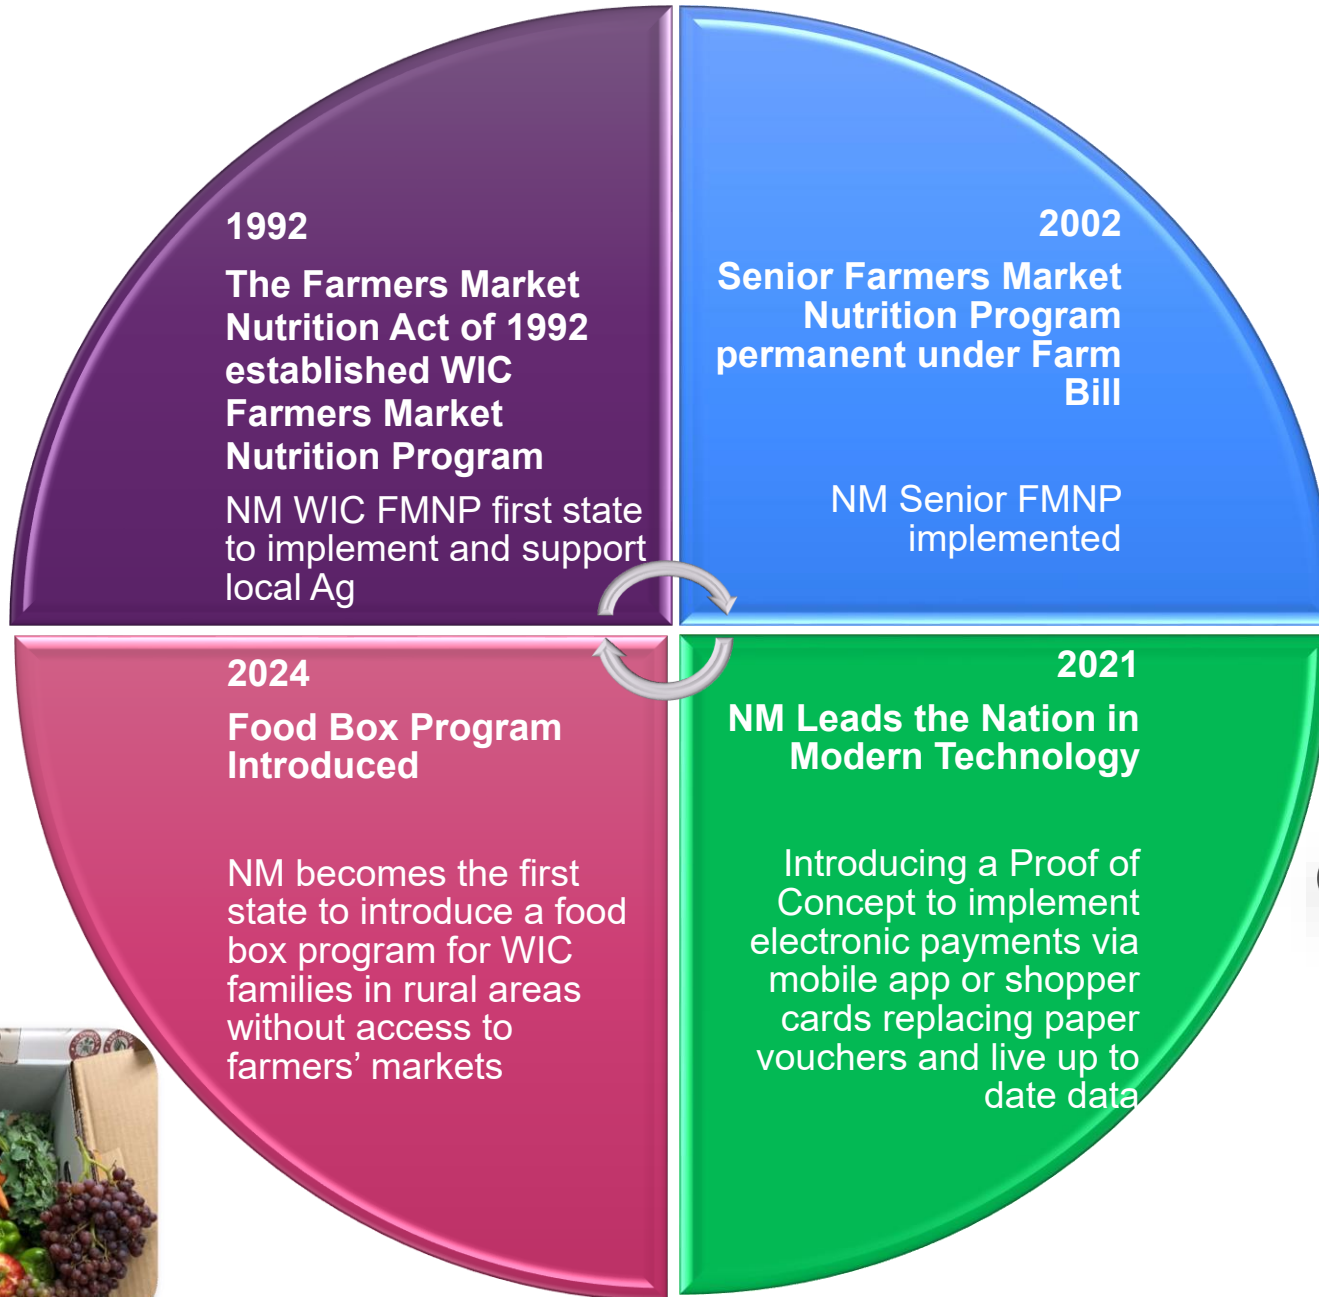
1992

The Farmers Market Nutrition Act of 1992 established WIC Farmers Market Nutrition Program

NM WIC FMNP first state to implement and support local Ag

2002

Senior Farmers Market Nutrition Program permanent under Farm Bill

NM Senior FMNP implemented

2024

Food Box Program Introduced

NM becomes the first state to introduce a food box program for WIC families in rural areas without access to farmers' markets

2021

NM Leads the Nation in Modern Technology

Introducing a Proof of Concept to implement electronic payments via mobile app or shopper cards replacing paper vouchers and live up to date data